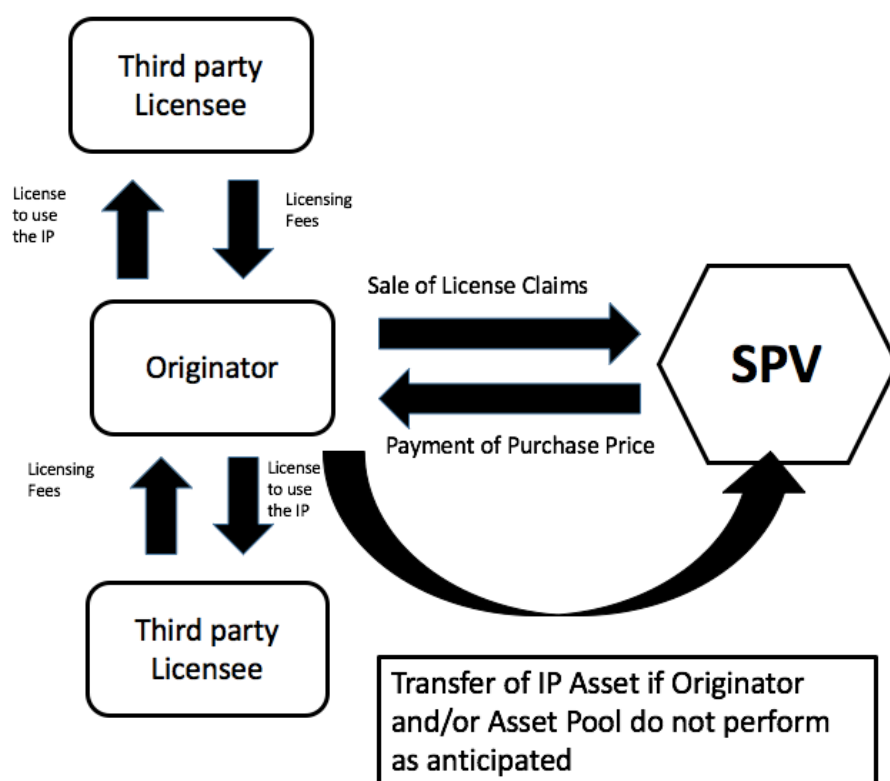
Third party Licensee

License to use the IP

Licensing Fees

Sale of License Claims

Originator

SPV

Payment of Purchase Price

Licensing Fees

License to use the IP

Third party Licensee

Transfer of IP Asset if Originator and/or Asset Pool do not perform as anticipated